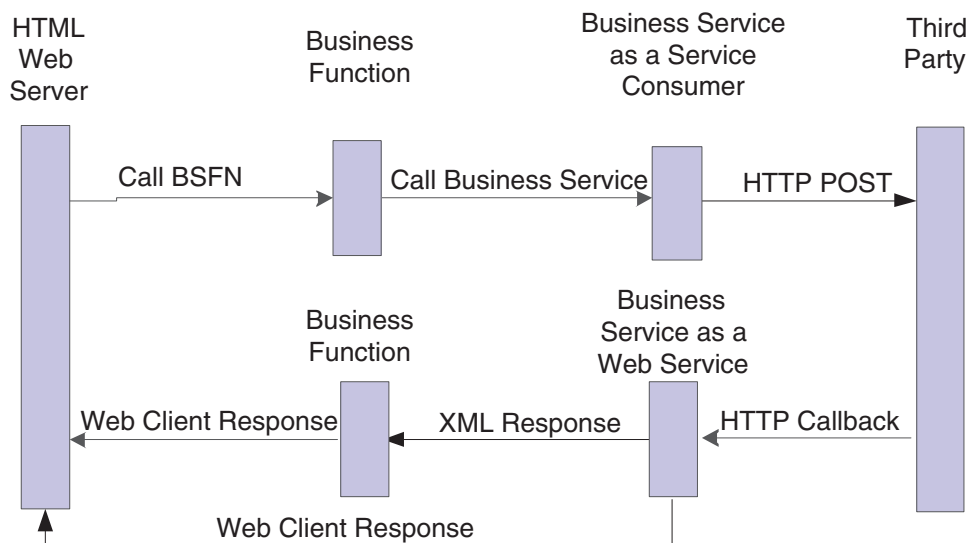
HTML Web Server

Business Function

Business Service as a Service Consumer

Third Party

Call BSFN

Call Business Service

HTTP POST

Business Function

Business Service as a Web Service

Web Client Response

XML Response

HTTP Callback

Web Client Response